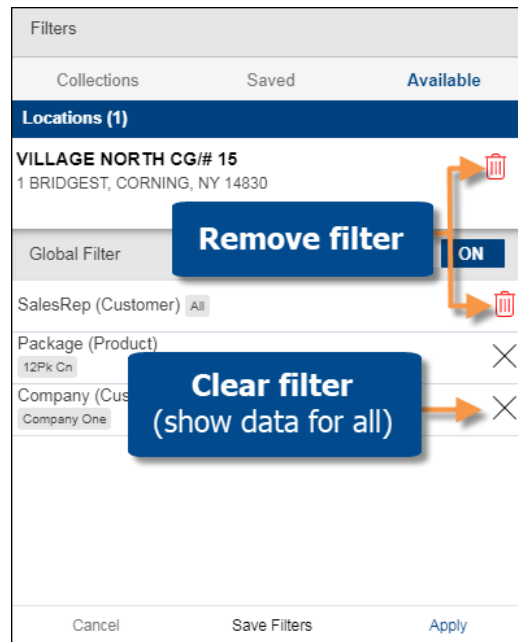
Filters

Collections Saved Available

Locations (1)

VILLAGE NORTH CG/# 15
1 BRIDGEST, CORNING, NY 14830

Remove filter

Global Filter ON

SalesRep (Customer) All

Package (Product)
12Pk Cn

Company (Cus
Company One

Clear filter
(show data for all)

Cancel Save Filters Apply